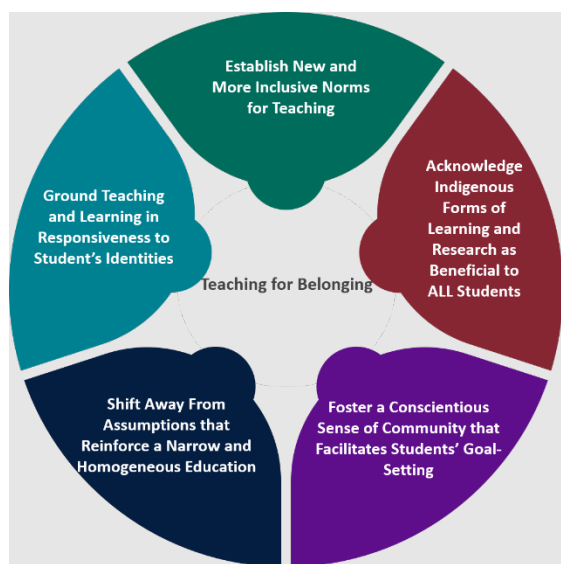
Establish New and More Inclusive Norms for Teaching

Acknowledge Indigenous Forms of Learning and Research as Beneficial to ALL Students

Foster a Conscientious Sense of Community that Facilitates Students' Goal-Setting

Shift Away From Assumptions that Reinforce a Narrow and Homogeneous Education

Ground Teaching and Learning in Responsiveness to Student's Identities

Teaching for Belonging